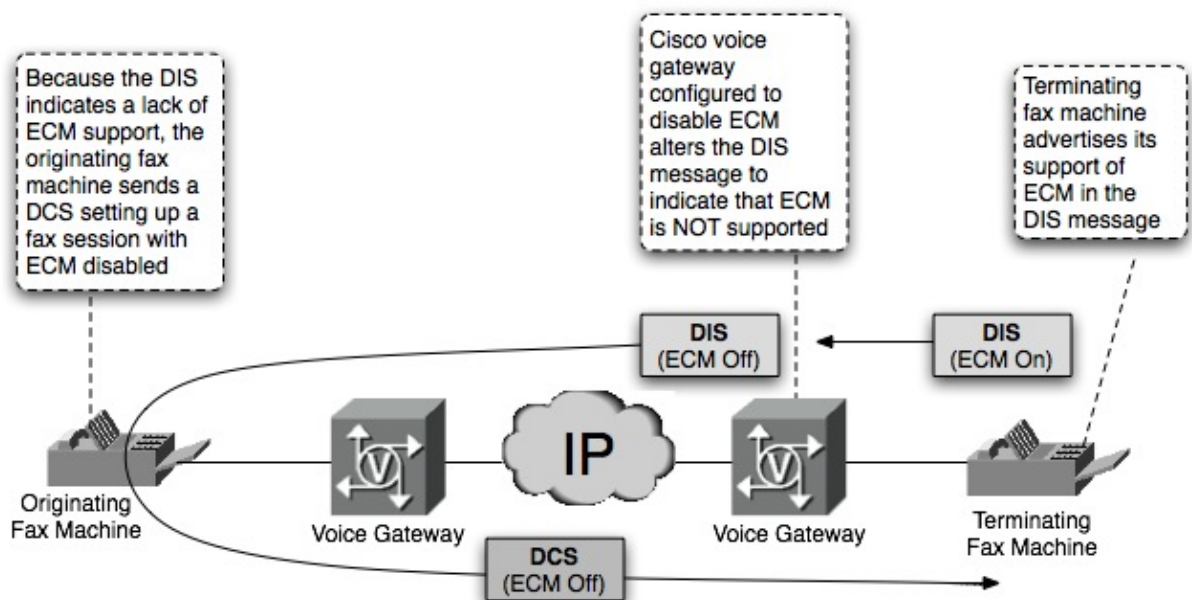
Because the DIS indicates a lack of ECM support, the originating fax machine sends a DCS setting up a fax session with ECM disabled

Cisco voice gateway configured to disable ECM alters the DIS message to indicate that ECM is NOT supported

Terminating fax machine advertises its support of ECM in the DIS message

DIS
(ECM Off)

DIS
(ECM On)

IP

V

V

Originating Fax Machine

Voice Gateway

Voice Gateway

Terminating Fax Machine

DCS
(ECM Off)